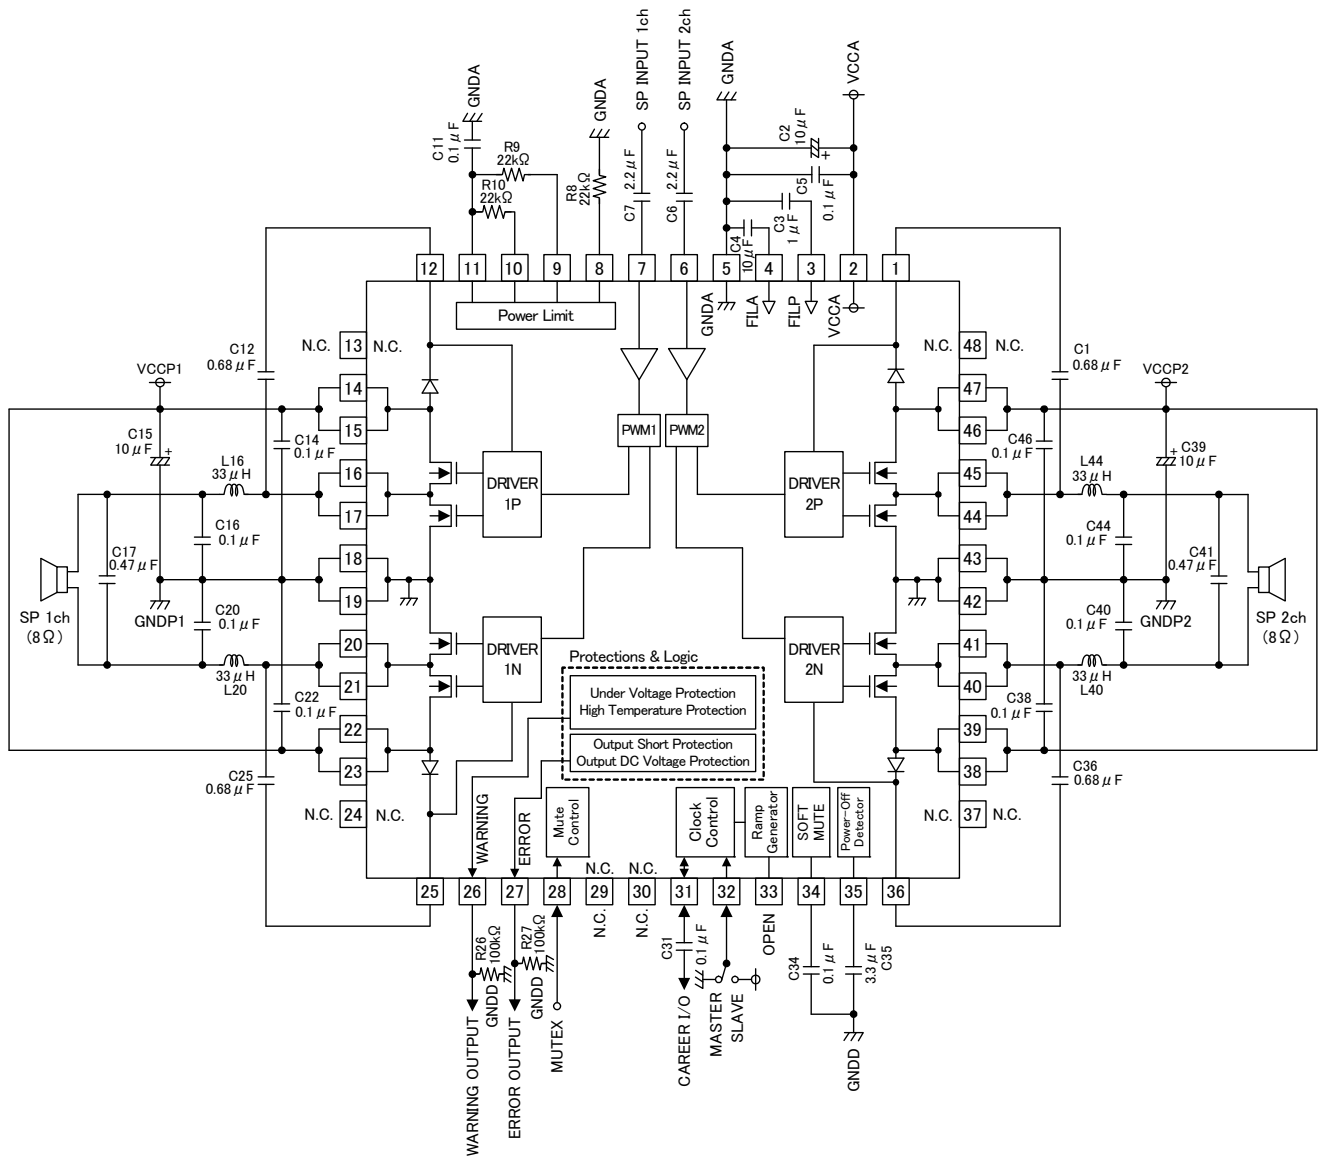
GNDA
C11
0.1 μ F
R9
22kΩ
R10
22kΩ
GNDA
R8
22kΩ
SP INPUT 1ch
C7
2.2 μ F
SP INPUT 2ch
C6
2.2 μ F
GNDA
C4
10 μ F
C3
1 μ F
C5
C2
10 μ F
0.1 μ F
VCCA

12 11 10 9 8 7 6 5 4 3 2 1

Power Limit
GNDA
FILA
FILP
VCCA

C12
0.68 μ F
N.C. 13 N.C.
VCCP1
14
15
C15
10 μ F
C14
0.1 μ F
L16
33 μ H
16
17
C16
0.1 μ F
C17
0.47 μ F
18
19
SP 1ch
(8Ω)
GNDP1
C20
0.1 μ F
20
21
33 μ H
L20
C22
0.1 μ F
22
23
C25
0.68 μ F
N.C. 24 N.C.

PWM1
PWM2
DRIVER
1P
DRIVER
2P
DRIVER
1N
DRIVER
2N

Protections & Logic
Under Voltage Protection
High Temperature Protection
Output Short Protection
Output DC Voltage Protection

N.C. 48 N.C.
C1
0.68 μ F
VCCP2
47
46
C46
0.1 μ F
C39
10 μ F
45
44
L44
33 μ H
C44
0.1 μ F
C41
0.47 μ F
43
42
SP 2ch
(8Ω)
GNDP2
C40
0.1 μ F
41
40
33 μ H
L40
C38
0.1 μ F
39
38
C36
0.68 μ F
N.C. 37 N.C.

WARNING
ERROR
Mute Control
N.C.
N.C.
Clock Control
Ramp Generator
SOFT MUTE
Power-Off Detector

25 26 27 28 29 30 31 32 33 34 35 36

R26
100kΩ
R27
100kΩ
GNDD
GNDD
N.C.
N.C.
C31
0.1 μ F
OPEN
C34
0.1 μ F
3.3 μ F
C35
WARNING OUTPUT
ERROR OUTPUT
MUTEX
CAREER I/O
MASTER
SLAVE
GNDD